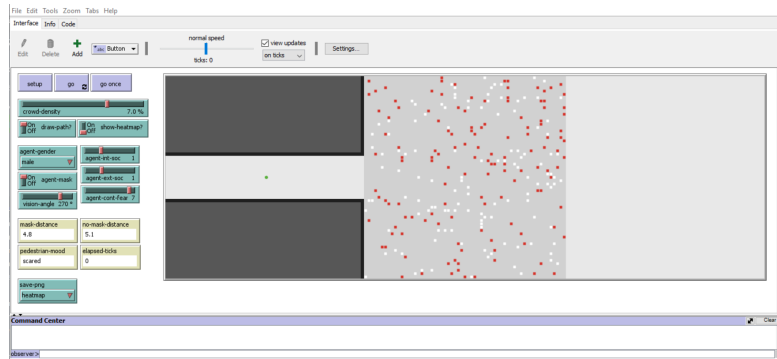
File Edit Tools Zoom Tabs Help
Interface Info Code
Edit Delete Add Button
normal speed
ticks: 0
view updates
on ticks
Settings...

setup go go once
crowd-density 7.0 %
On Off draw-path? On Off show-heatmap?
agent-gender male
agent-int-soc 1
On Off agent-mask
agent-ext-soc 1
vision-angle 270 °
agent-conf-fear 7
mask-distance 4.8
no-mask-distance 5.1
pedestrian-mood scared
elapsed-ticks 0
save-png heatmap

Command Center
Clear
observer>